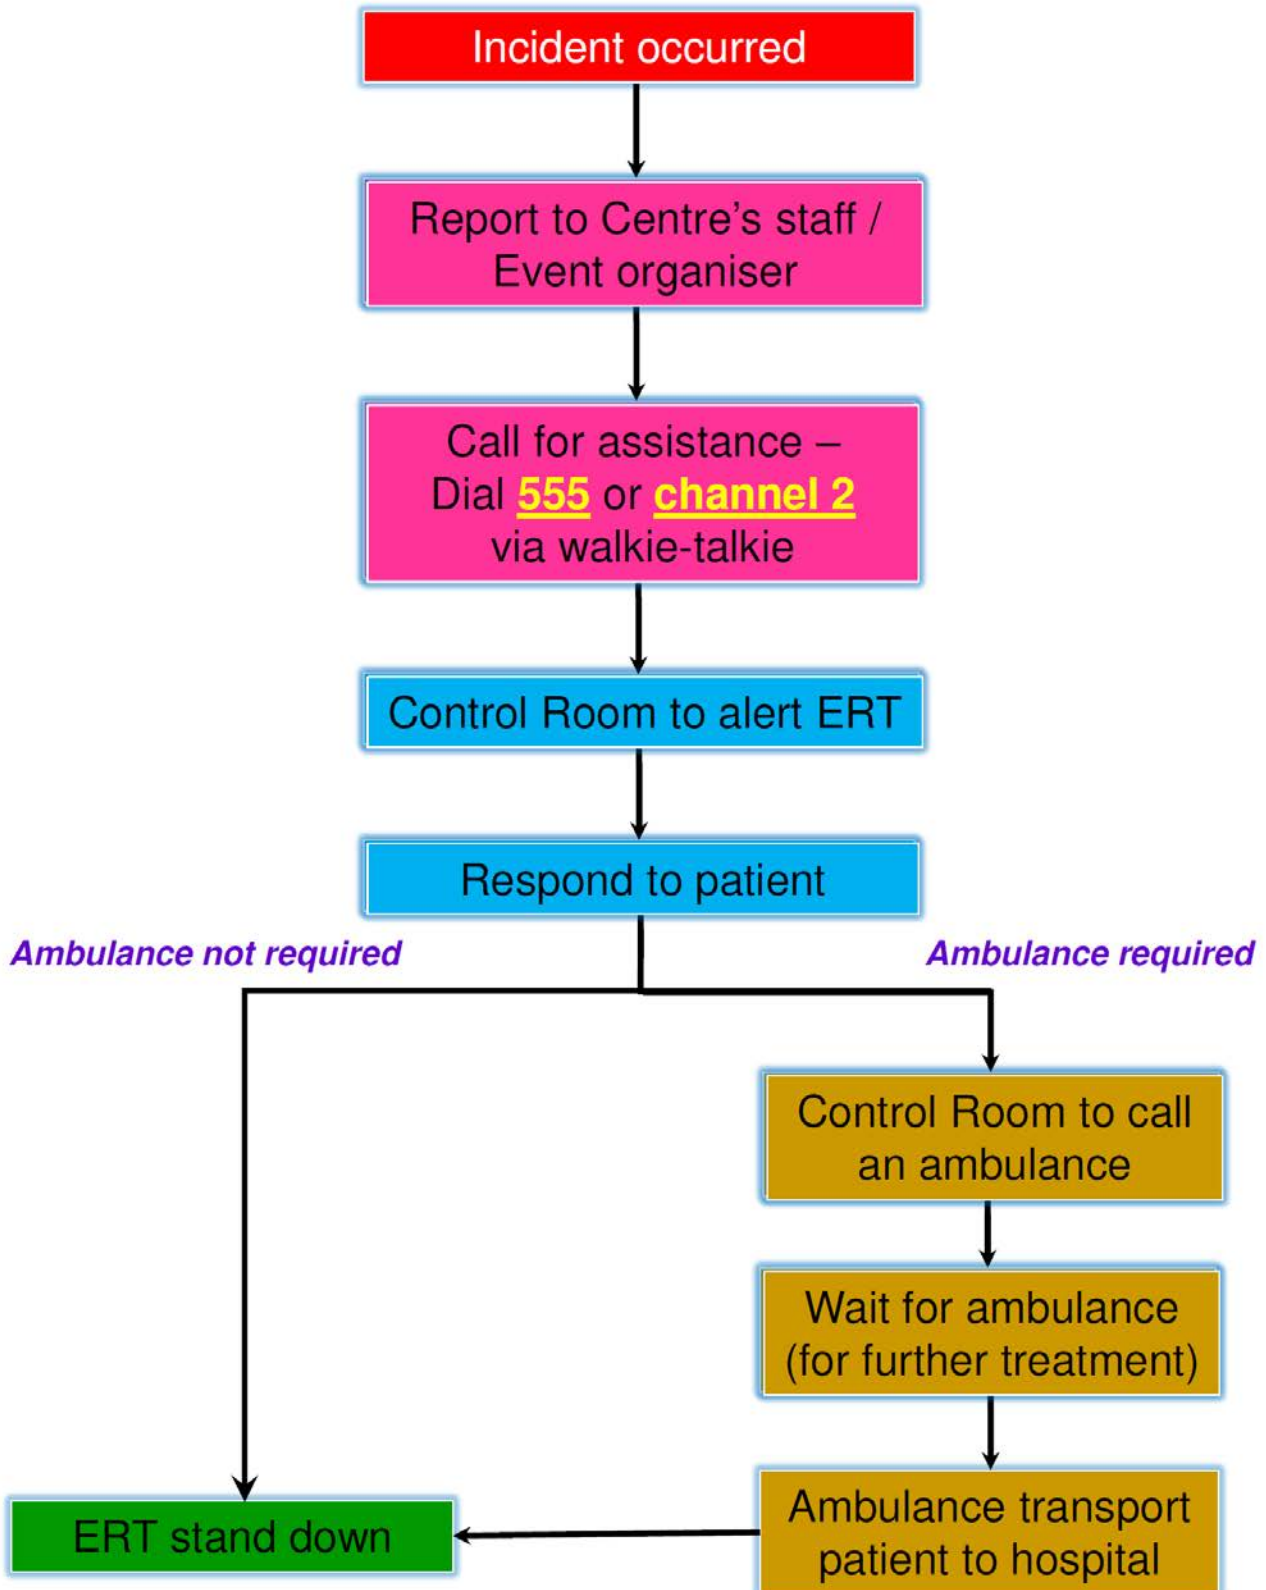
Incident occurred

Report to Centre's staff / Event organiser

Call for assistance – Dial 555 or channel 2 via walkie-talkie

Control Room to alert ERT

Respond to patient

Ambulance not required

Ambulance required

Control Room to call an ambulance

Wait for ambulance (for further treatment)

Ambulance transport patient to hospital

ERT stand down